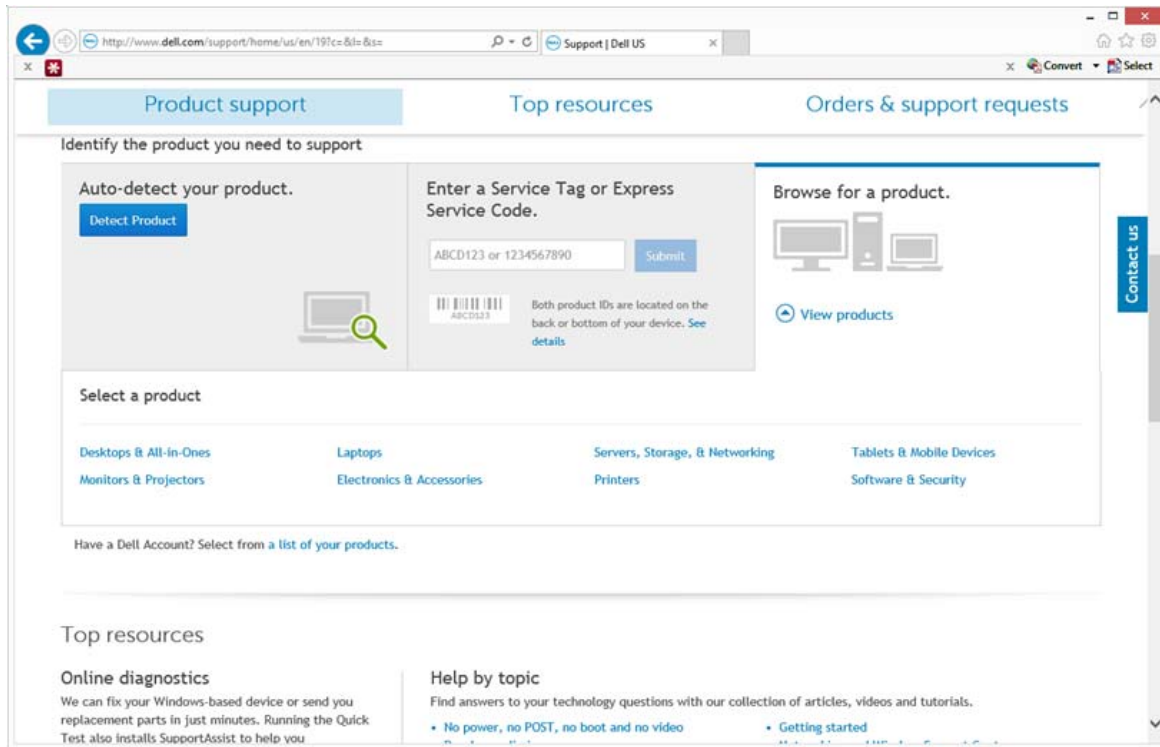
http://www.dell.com/support/home/us/en/19?c=&l=&s=

Support | Dell US

Convert Select

Product support Top resources Orders & support requests

Identify the product you need to support

Auto-detect your product.

Detect Product

Enter a Service Tag or Express Service Code.

ABCD123 or 1234567890

Submit

ABCD123

Both product IDs are located on the back or bottom of your device. See details

Browse for a product.

View products

Contact us

Select a product

Desktops & All-in-Ones
Laptops
Servers, Storage, & Networking
Tablets & Mobile Devices
Monitors & Projectors
Electronics & Accessories
Printers
Software & Security

Have a Dell Account? Select from a list of your products.

Top resources

Online diagnostics

We can fix your Windows-based device or send you replacement parts in just minutes. Running the Quick Test also installs SupportAssist to help you

Help by topic

Find answers to your technology questions with our collection of articles, videos and tutorials.

• No power, no POST, no boot and no video
• Getting started
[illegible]